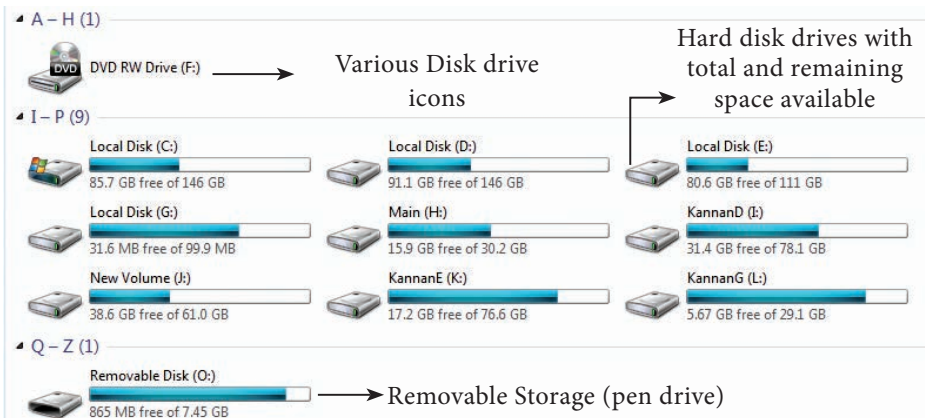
A – H (1)

DVD

DVD RW Drive (F:)

Various Disk drive icons

Hard disk drives with total and remaining space available

I – P (9)

Local Disk (C:)
85.7 GB free of 146 GB

Local Disk (D:)
91.1 GB free of 146 GB

Local Disk (E:)
80.6 GB free of 111 GB

Local Disk (G:)
31.6 MB free of 99.9 MB

Main (H:)
15.9 GB free of 30.2 GB

KannanD (I:)
31.4 GB free of 78.1 GB

New Volume (J:)
38.6 GB free of 61.0 GB

KannanE (K:)
17.2 GB free of 76.6 GB

KannanG (L:)
5.67 GB free of 29.1 GB

Q – Z (1)

Removable Disk (O:)
865 MB free of 7.45 GB

Removable Storage (pen drive)